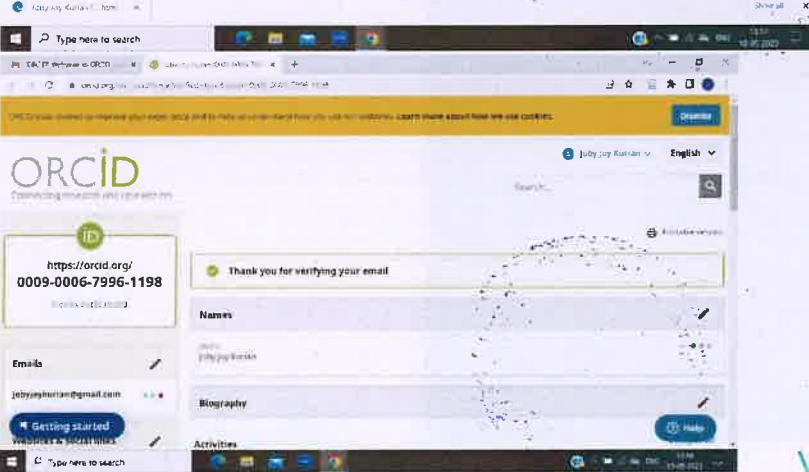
Juby Joy Kurian C.html
Show all
Type here to search
Learn more about how we use cookies.
Dismiss
ORCID
Connecting research and researchers
Juby Joy Kurian
English
Search...
Printable version
https://orcid.org/
0009-0006-7996-1198
Thank you for verifying your email
Names
Juby Joy Kurian
Emails
jubyjoykurian@gmail.com
Biography
Getting started
Websites & social links
Activities
Help
Type here to search